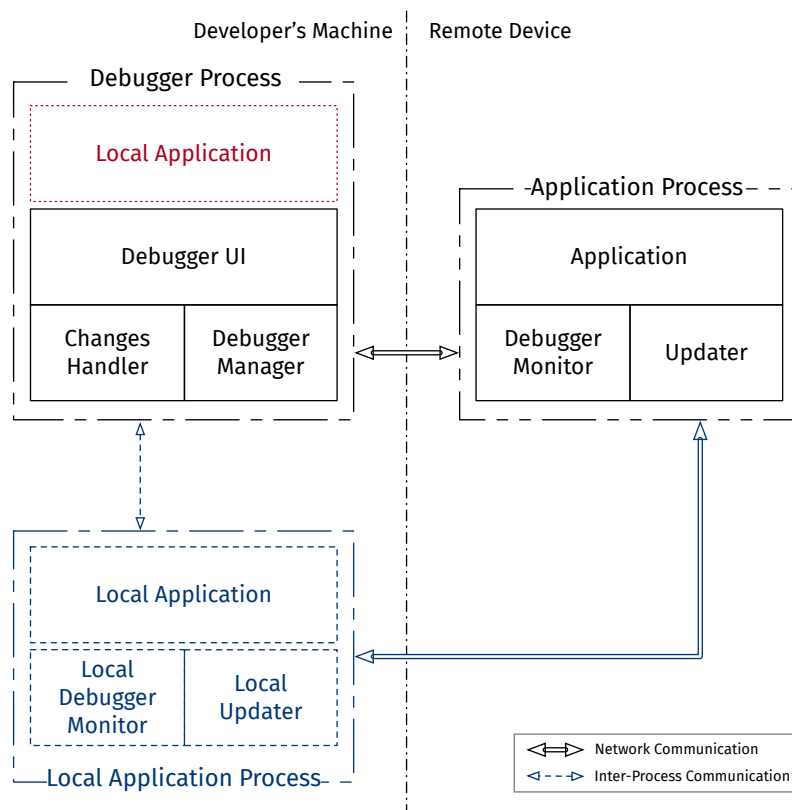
Developer's Machine

Remote Device

Debugger Process

Local Application

Debugger UI

Changes Handler

Debugger Manager

Application Process

Application

Debugger Monitor

Updater

Local Application

Local Debugger Monitor

Local Updater

Local Application Process

Network Communication

Inter-Process Communication